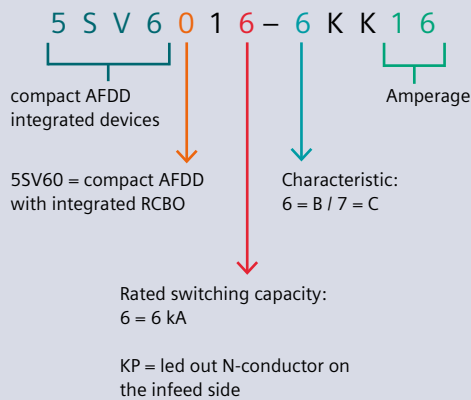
5 S V 6 0 1 6 – 6 K K 1 6

compact AFDD integrated devices

Amperage

5SV60 = compact AFDD with integrated RCBO

Characteristic:
6 = B / 7 = C

Rated switching capacity:
6 = 6 kA

KP = led out N-conductor on the infeed side